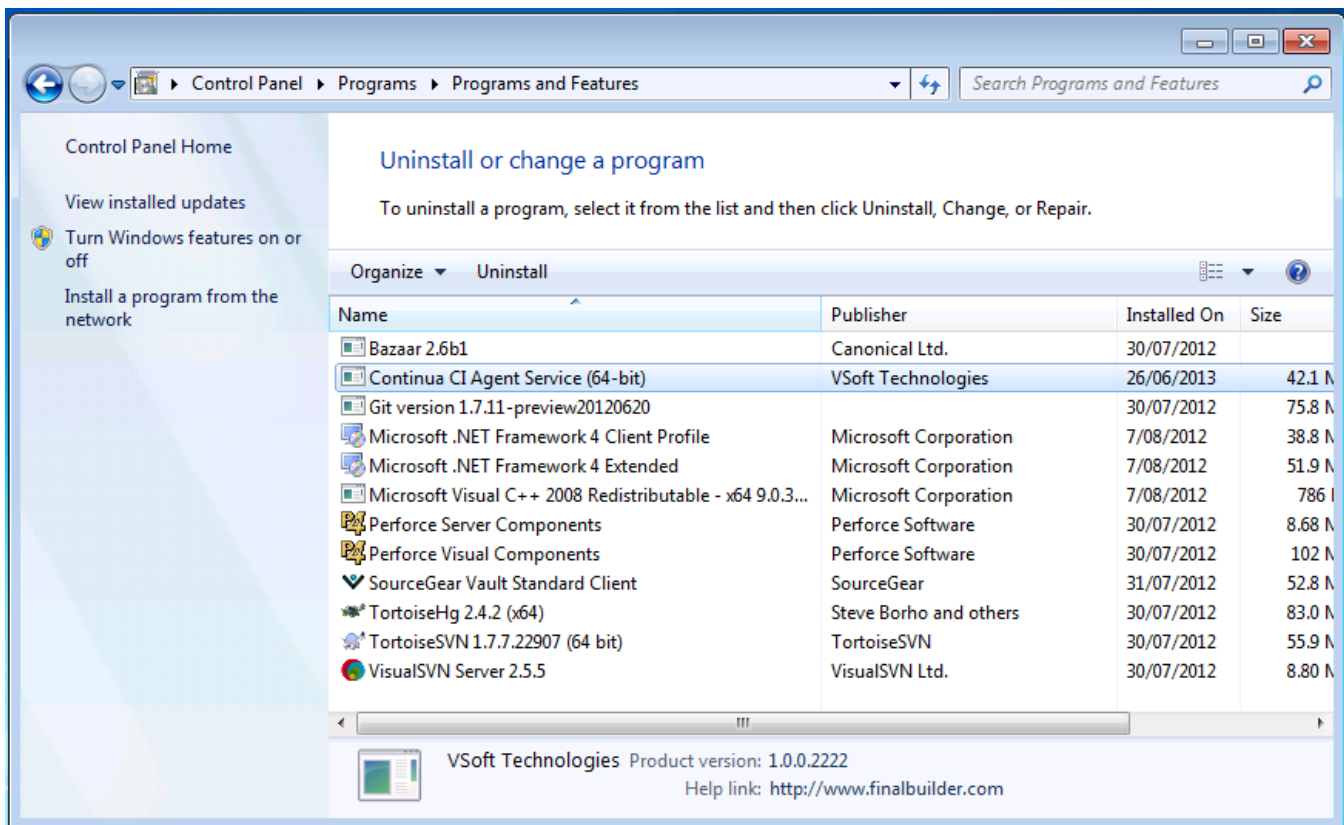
Control Panel ▸ Programs ▸ Programs and Features

Search Programs and Features

Control Panel Home

View installed updates

Turn Windows features on or off

Install a program from the network

Uninstall or change a program

To uninstall a program, select it from the list and then click Uninstall, Change, or Repair.

Organize ▾ Uninstall

| Name | Publisher | Installed On | Size |
|---|---|---|---|
| Bazaar 2.6b1 | Canonical Ltd. | 30/07/2012 | |
| Continua CI Agent Service (64-bit) | VSoft Technologies | 26/06/2013 | 42.1 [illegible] |
| Git version 1.7.11-preview20120620 | | 30/07/2012 | 75.8 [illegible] |
| Microsoft .NET Framework 4 Client Profile | Microsoft Corporation | 7/08/2012 | 38.8 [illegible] |
| Microsoft .NET Framework 4 Extended | Microsoft Corporation | 7/08/2012 | 51.9 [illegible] |
| Microsoft Visual C++ 2008 Redistributable - x64 9.0.3... | Microsoft Corporation | 7/08/2012 | 786 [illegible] |
| Perforce Server Components | Perforce Software | 30/07/2012 | 8.68 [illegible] |
| Perforce Visual Components | Perforce Software | 30/07/2012 | 102 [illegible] |
| SourceGear Vault Standard Client | SourceGear | 31/07/2012 | 52.8 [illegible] |
| TortoiseHg 2.4.2 (x64) | Steve Borho and others | 30/07/2012 | 83.0 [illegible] |
| TortoiseSVN 1.7.7.22907 (64 bit) | TortoiseSVN | 30/07/2012 | 55.9 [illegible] |
| VisualSVN Server 2.5.5 | VisualSVN Ltd. | 30/07/2012 | 8.80 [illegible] |

VSoft Technologies Product version: 1.0.0.2222
Help link: http://www.finalbuilder.com